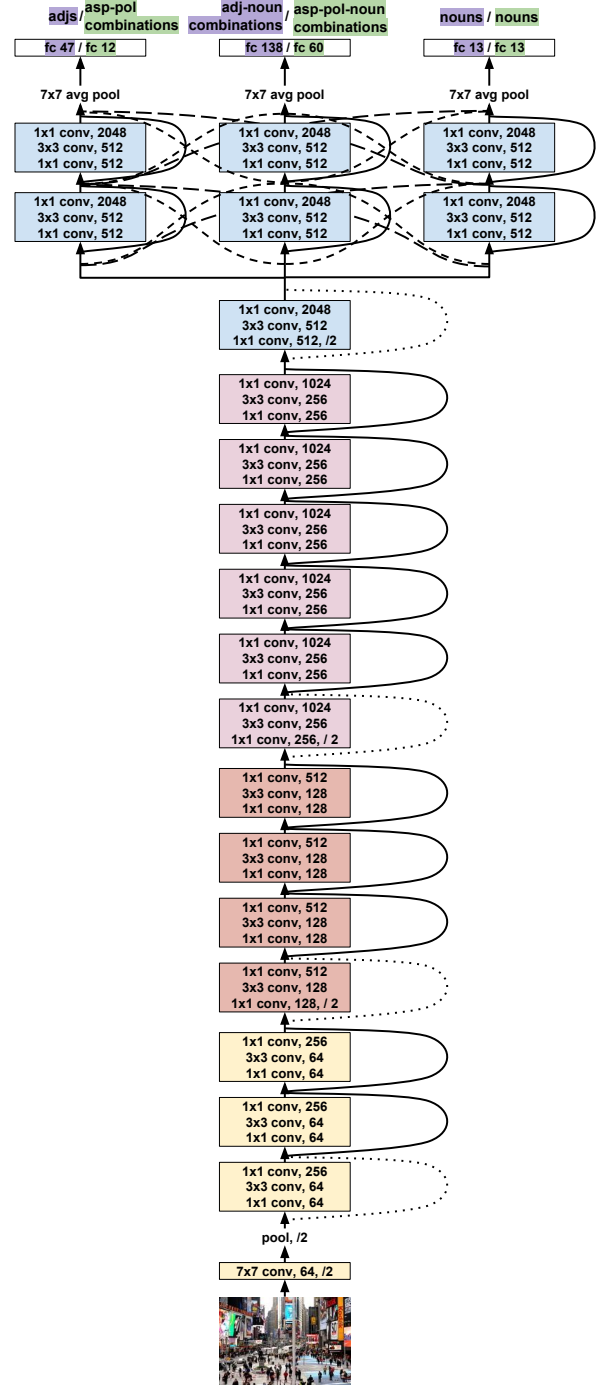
adjs / asp-pol combinations

fc 47 / fc 12

7x7 avg pool

1x1 conv, 2048
3x3 conv, 512
1x1 conv, 512

1x1 conv, 2048
3x3 conv, 512
1x1 conv, 512

adj-noun combinations / asp-pol-noun combinations

fc 138 / fc 60

7x7 avg pool

1x1 conv, 2048
3x3 conv, 512
1x1 conv, 512

1x1 conv, 2048
3x3 conv, 512
1x1 conv, 512

nouns / nouns

fc 13 / fc 13

7x7 avg pool

1x1 conv, 2048
3x3 conv, 512
1x1 conv, 512

1x1 conv, 2048
3x3 conv, 512
1x1 conv, 512

1x1 conv, 2048
3x3 conv, 512
1x1 conv, 512, /2

1x1 conv, 1024
3x3 conv, 256
1x1 conv, 256

1x1 conv, 1024
3x3 conv, 256
1x1 conv, 256

1x1 conv, 1024
3x3 conv, 256
1x1 conv, 256

1x1 conv, 1024
3x3 conv, 256
1x1 conv, 256

1x1 conv, 1024
3x3 conv, 256
1x1 conv, 256

1x1 conv, 1024
3x3 conv, 256
1x1 conv, 256, / 2

1x1 conv, 512
3x3 conv, 128
1x1 conv, 128

1x1 conv, 512
3x3 conv, 128
1x1 conv, 128

1x1 conv, 512
3x3 conv, 128
1x1 conv, 128

1x1 conv, 512
3x3 conv, 128
1x1 conv, 128, / 2

1x1 conv, 256
3x3 conv, 64
1x1 conv, 64

1x1 conv, 256
3x3 conv, 64
1x1 conv, 64

1x1 conv, 256
3x3 conv, 64
1x1 conv, 64

pool, /2

7x7 conv, 64, /2